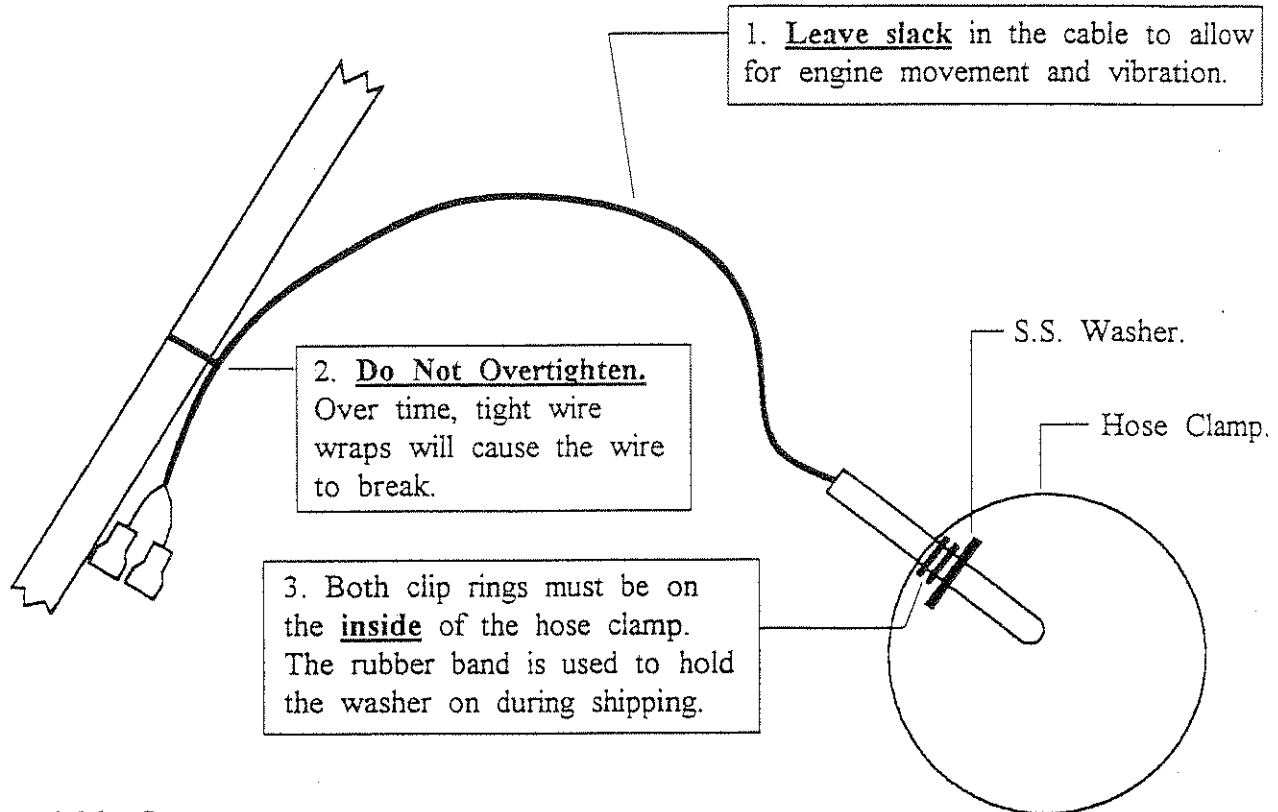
1. Leave slack in the cable to allow for engine movement and vibration.

2. Do Not Overtighten. Over time, tight wire wraps will cause the wire to break.

S.S. Washer.

Hose Clamp.

3. Both clip rings must be on the inside of the hose clamp. The rubber band is used to hold the washer on during shipping.